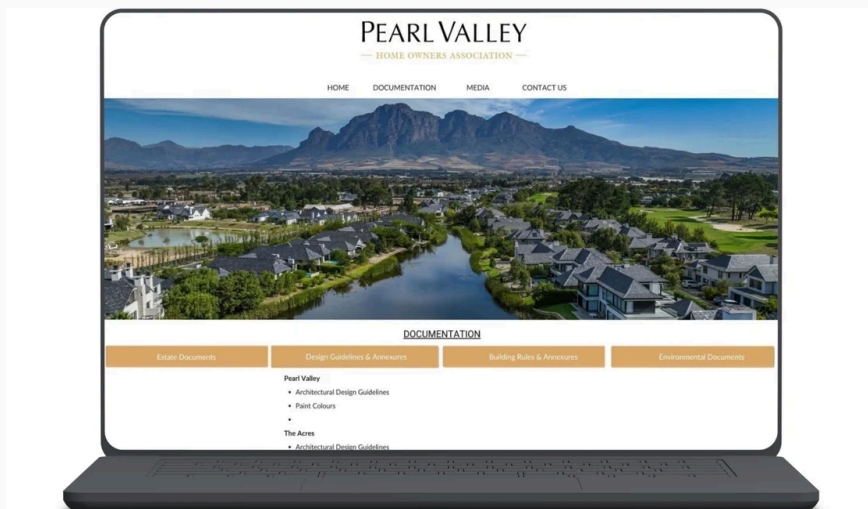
PEARL VALLEY
— HOME OWNERS ASSOCIATION —

HOME DOCUMENTATION MEDIA CONTACT US

DOCUMENTATION

Estate Documents
Design Guidelines & Annexures
Building Rules & Annexures
Environmental Documents

Pearl Valley
- Architectural Design Guidelines
- Paint Colours
-

The Acres
- Architectural Design Guidelines